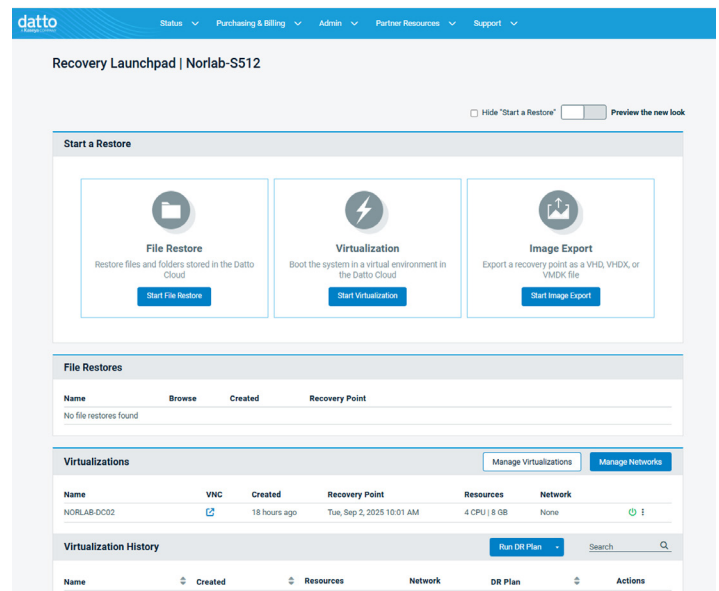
datto
A Kaseya COMPANY

Status Purchasing & Billing Admin Partner Resources Support

Recovery Launchpad | Norlab-S512

Hide "Start a Restore" Preview the new look

Start a Restore

File Restore
Restore files and folders stored in the Datto Cloud
Start File Restore

Virtualization
Boot the system in a virtual environment in the Datto Cloud
Start Virtualization

Image Export
Export a recovery point as a VHD, VHDX, or VMDK file
Start Image Export

File Restores

| Name | Browse | Created | Recovery Point |
|---|---|---|---|
| No file restores found | | | |

Virtualizations
Manage Virtualizations Manage Networks

| Name | VNC | Created | Recovery Point | Resources | Network |
|---|---|---|---|---|---|
| NORLAB-DC02 | | 18 hours ago | Tue, Sep 2, 2025 10:01 AM | 4 CPU \| 8 GB | None |

Virtualization History
Run DR Plan
Search

| Name | Created | Resources | Network | DR Plan | Actions |
|---|---|---|---|---|---|